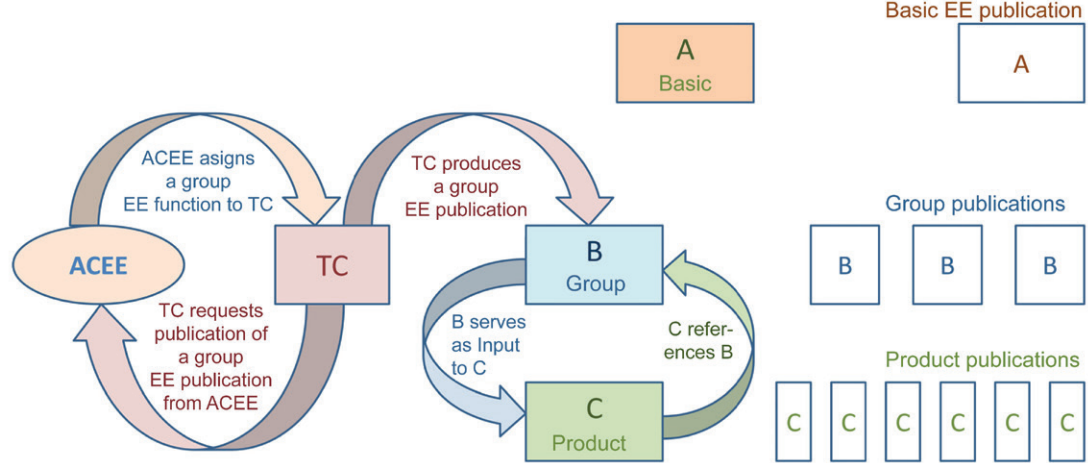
A
Basic

Basic EE publication

A

ACEE asigns a group EE function to TC

TC produces a group EE publication

ACEE

TC

B
Group

Group publications

B B B

TC requests publication of a group EE publication from ACEE

B serves as Input to C

C references B

C
Product

Product publications

C C C C C C